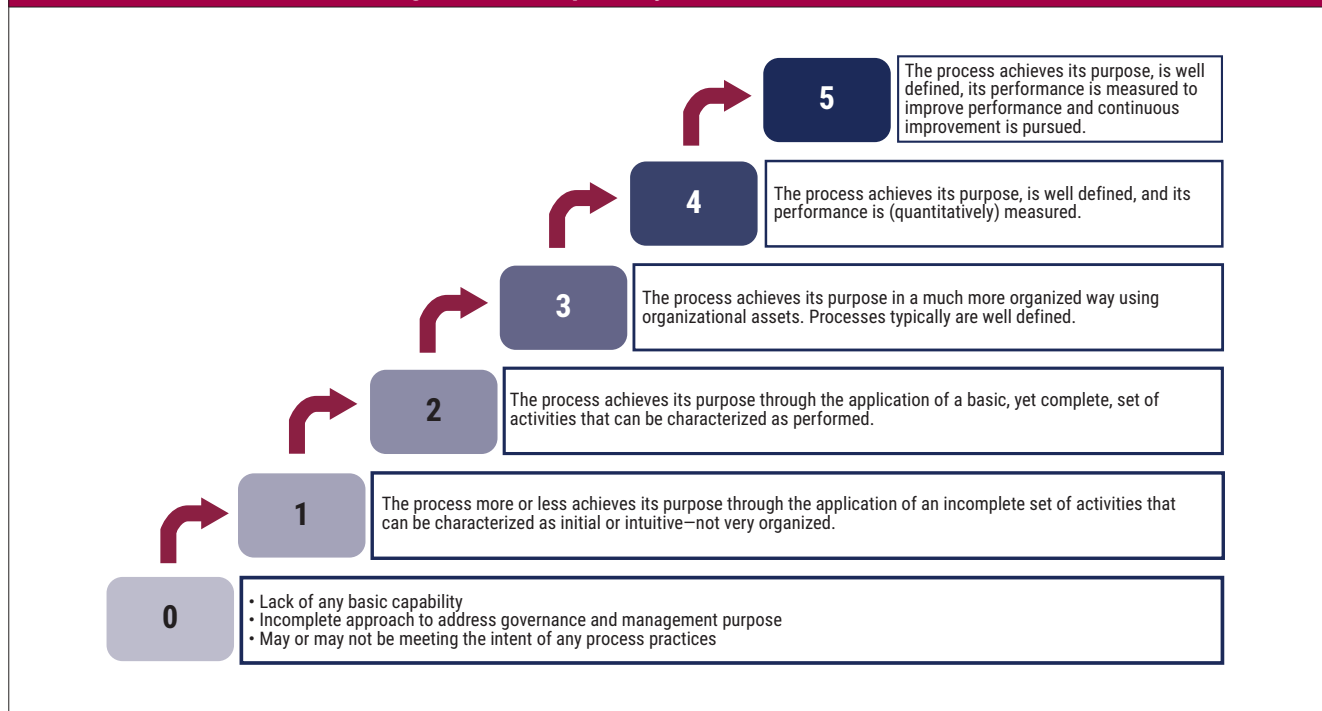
5

The process achieves its purpose, is well defined, its performance is measured to improve performance and continuous improvement is pursued.

4

The process achieves its purpose, is well defined, and its performance is (quantitatively) measured.

3

The process achieves its purpose in a much more organized way using organizational assets. Processes typically are well defined.

2

The process achieves its purpose through the application of a basic, yet complete, set of activities that can be characterized as performed.

1

The process more or less achieves its purpose through the application of an incomplete set of activities that can be characterized as initial or intuitive—not very organized.

0

• Lack of any basic capability
• Incomplete approach to address governance and management purpose
• May or may not be meeting the intent of any process practices